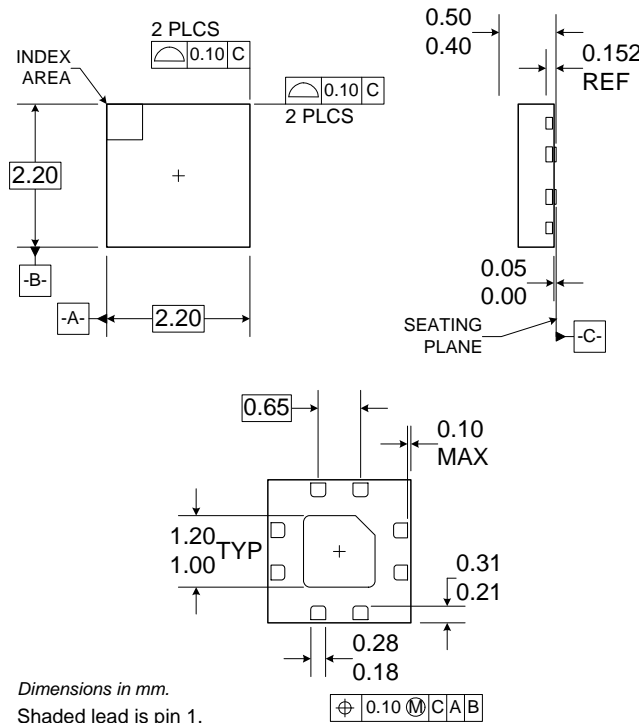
2 PLCS
0.10 C
INDEX AREA
0.10 C
2 PLCS
2.20
-B-
-A-
2.20
0.50
0.40
0.152
REF
0.05
0.00
SEATING PLANE
-C-
0.65
0.10
MAX
1.20
1.00
TYP
0.31
0.21
0.28
0.18
Dimensions in mm.
Shaded lead is pin 1.
0.10 Ⓜ C A B